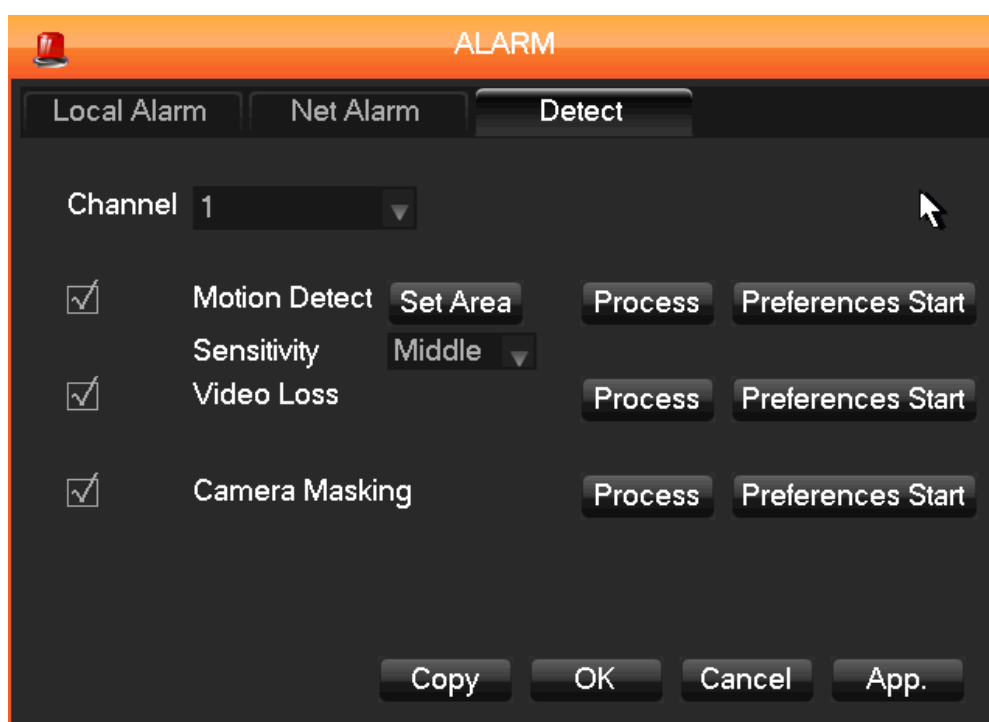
ALARM

Local Alarm | Net Alarm | Detect

Channel 1

Motion Detect Set Area Process Preferences Start

Sensitivity Middle

Video Loss Process Preferences Start

Camera Masking Process Preferences Start

Copy OK Cancel App.